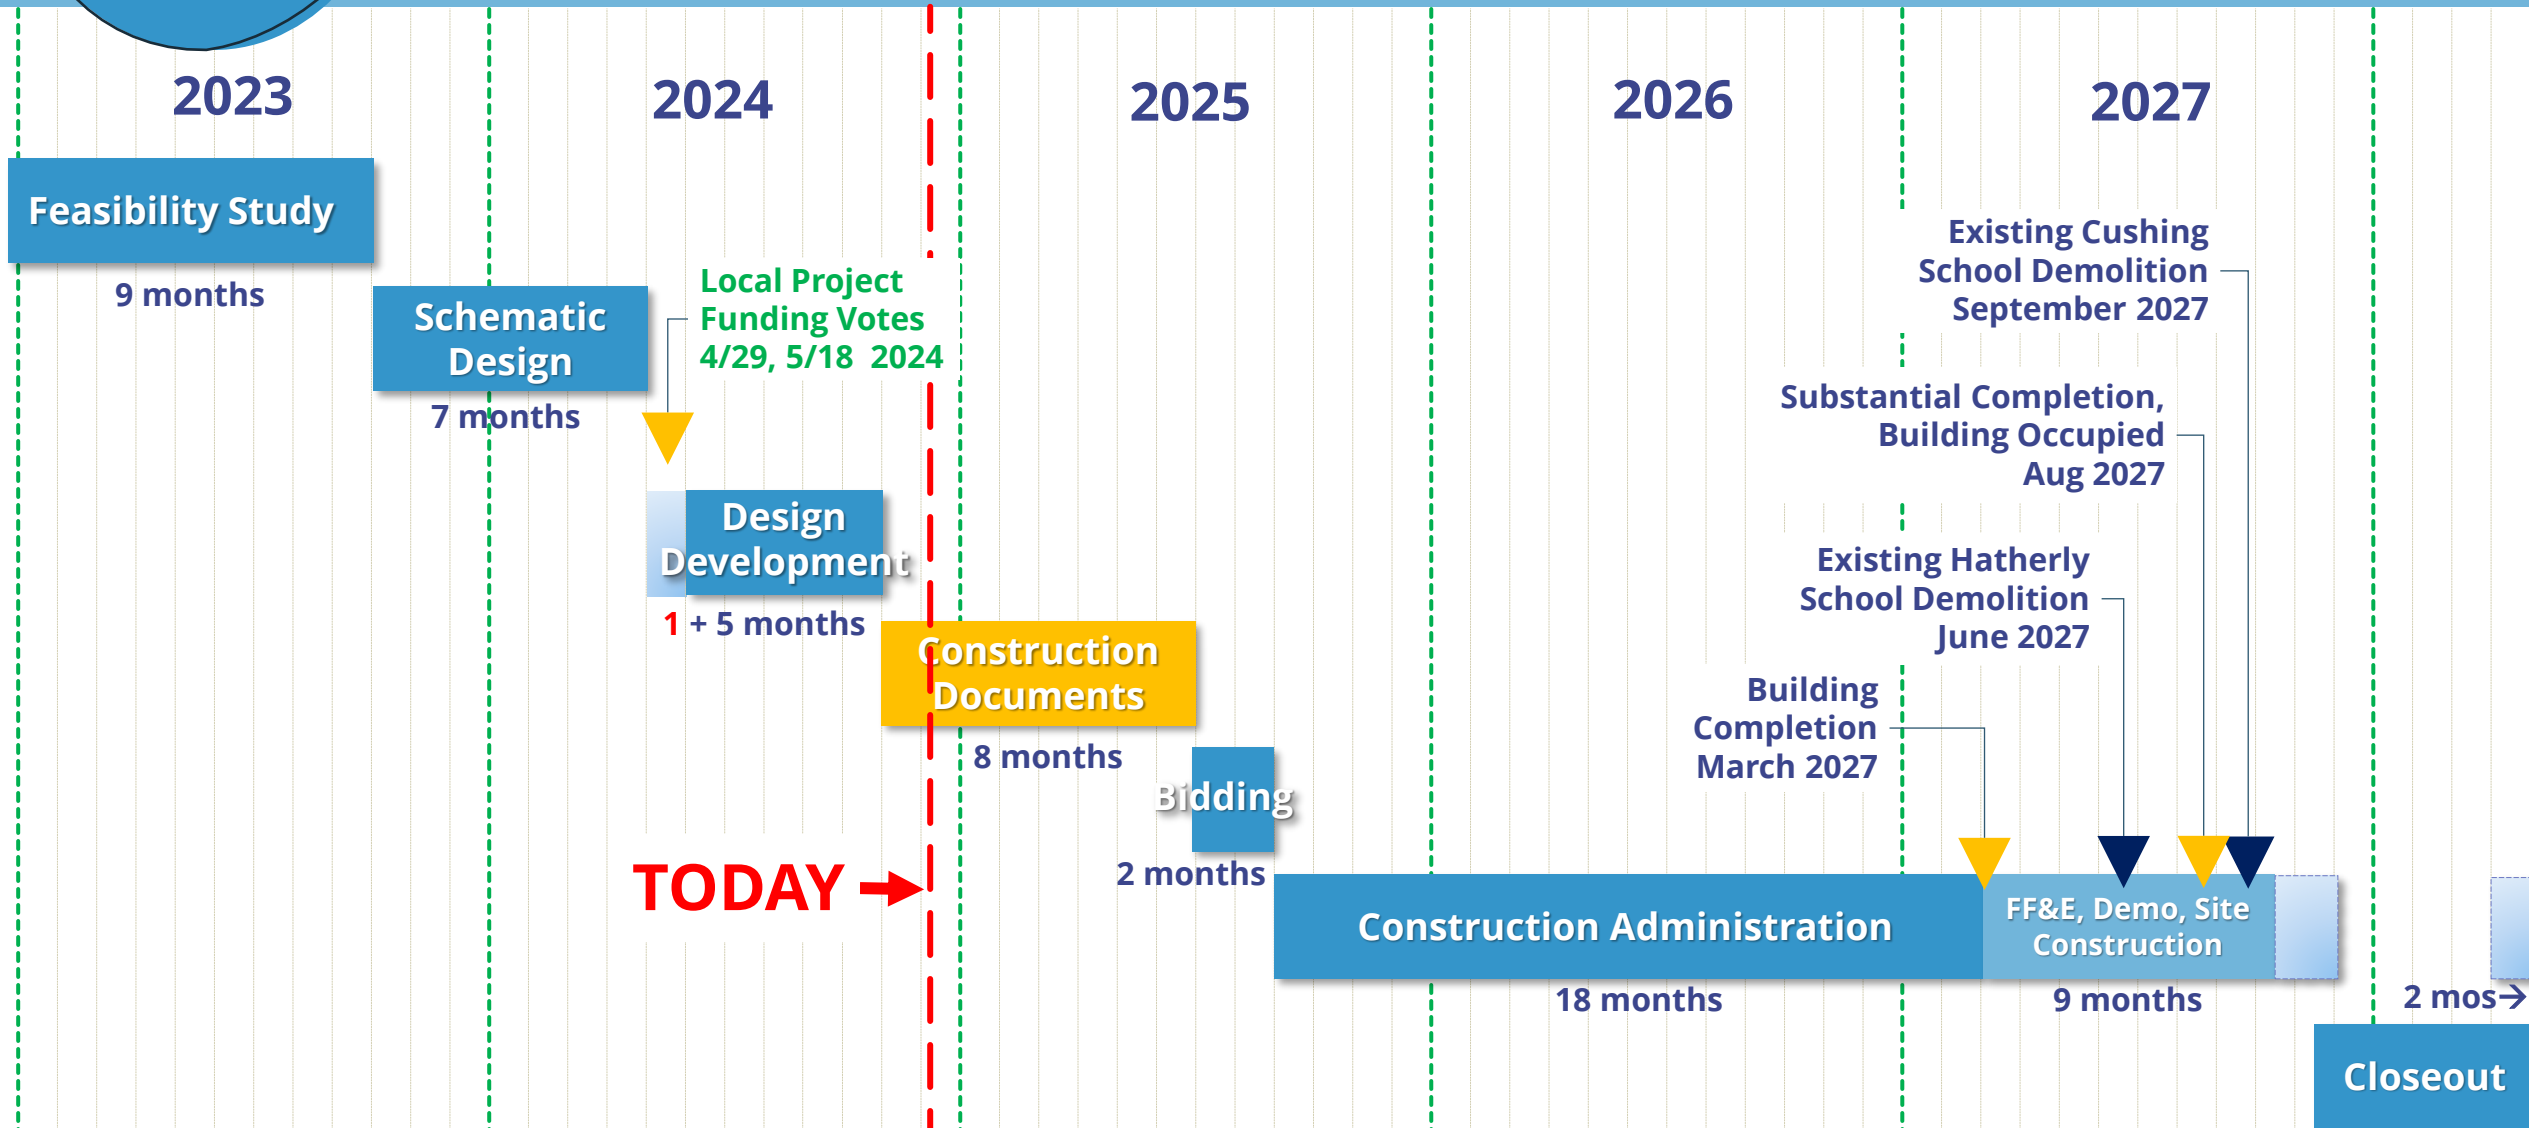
2023

2024

2025

2026

2027

Feasibility Study

9 months

Schematic Design

7 months

Local Project Funding Votes 4/29, 5/18 2024

Design Development

1 + 5 months

Construction Documents

8 months

Bidding

2 months

TODAY

Existing Cushing School Demolition September 2027

Substantial Completion, Building Occupied Aug 2027

Existing Hatherly School Demolition June 2027

Building Completion March 2027

Construction Administration

18 months

FF&E, Demo, Site Construction

9 months

2 mos

Closeout